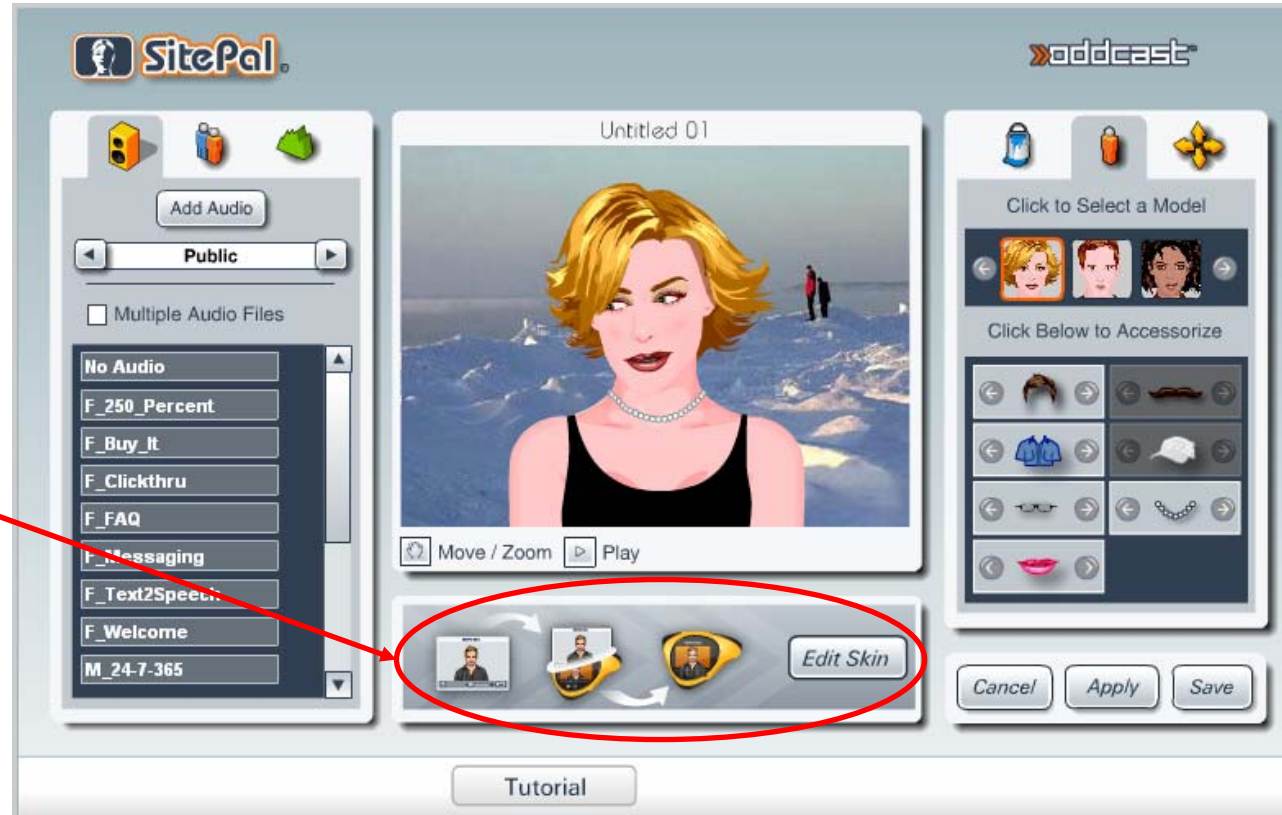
SitePal

»oddcast

Add Audio

Public

Multiple Audio Files

No Audio
F_250_Percent
F_Buy_It
F_Clickthru
F_FAQ
F_Messaging
F_Text2Speech
F_Welcome
M_24-7-365

Untitled 01

Move / Zoom
Play

Edit Skin

Click to Select a Model

Click Below to Accessorize

Cancel
Apply
Save

Tutorial